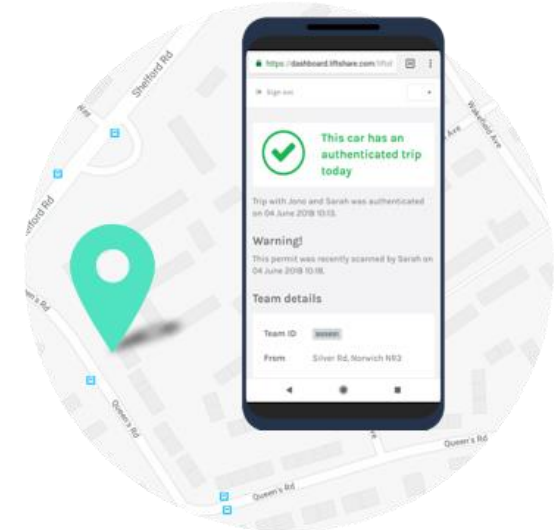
Shelford Rd
Wakefield Ave
Ave
elford Rd
Queen's Rd
Queen's Rd
Queen's Rd
Queen's Rd

https://dashboard.liftshare.com/lifts/
Sign out

This car has an authenticated trip today

Trip with Jono and Sarah was authenticated on 04 June 2018 10:13.

Warning!
This permit was recently scanned by Sarah on 04 June 2018 10:18.

Team details

Team ID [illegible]
From Silver Rd, Norwich NR3